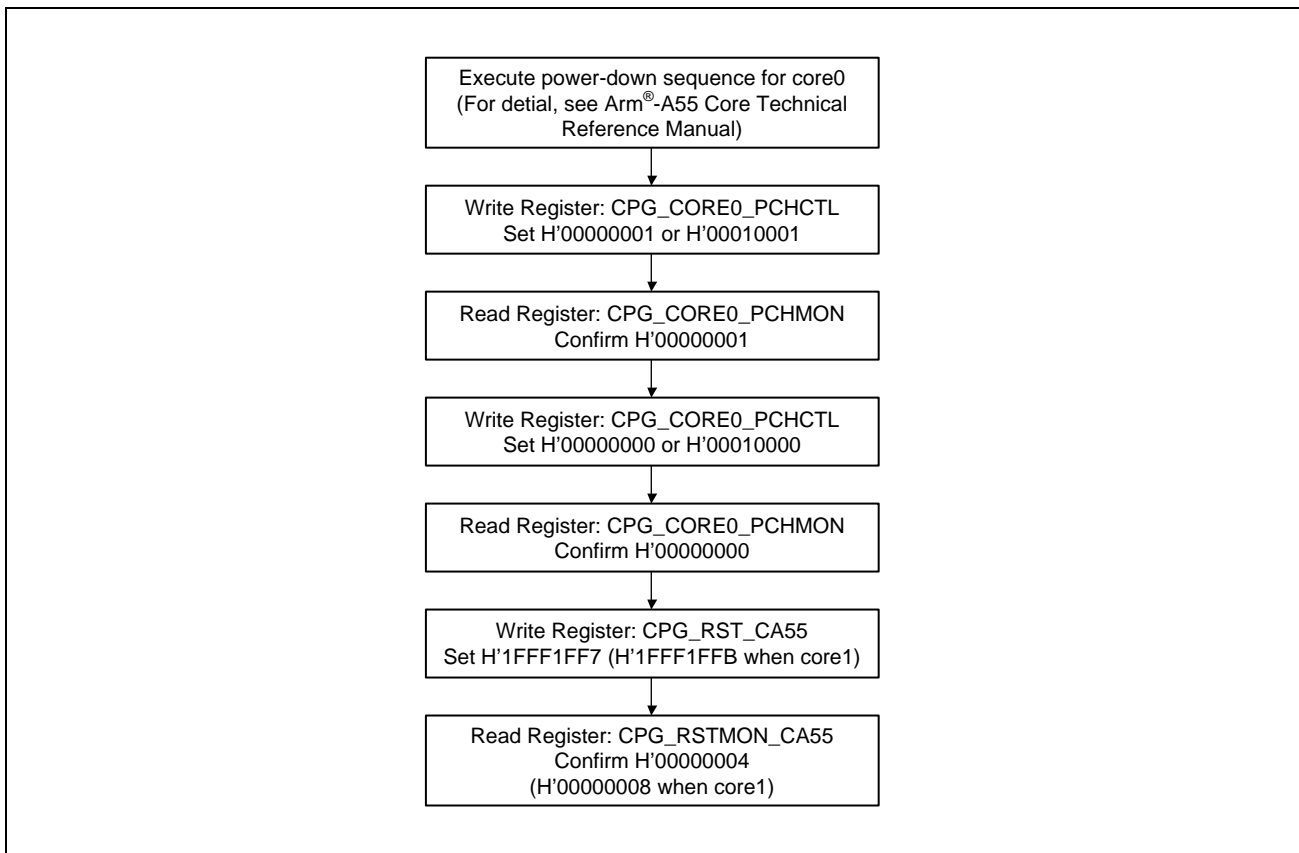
Execute power-down sequence for core0 (For detial, see Arm®-A55 Core Technical Reference Manual)

Write Register: CPG_CORE0_PCHCTL
Set H’00000001 or H’00010001

Read Register: CPG_CORE0_PCHMON
Confirm H’00000001

Write Register: CPG_CORE0_PCHCTL
Set H’00000000 or H’00010000

Read Register: CPG_CORE0_PCHMON
Confirm H’00000000

Write Register: CPG_RST_CA55
Set H’1FFF1FF7 (H’1FFF1FFB when core1)

Read Register: CPG_RSTMON_CA55
Confirm H’00000004
(H’00000008 when core1)